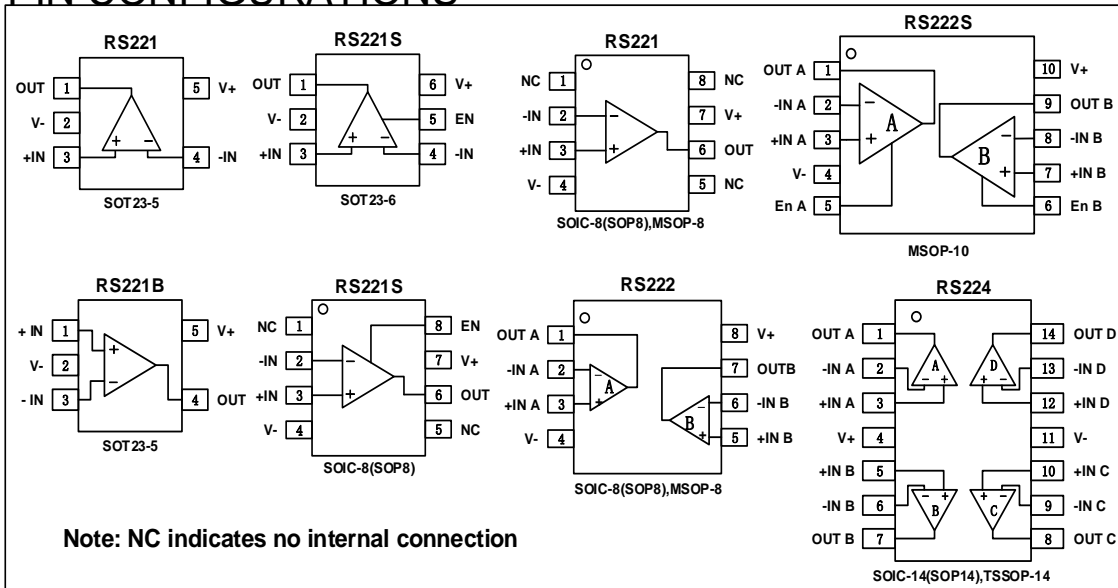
PIN CONFIGURATIONS

RS221
OUT 1
V- 2
+IN 3
5 V+
4 -IN
+ −
SOT23-5

RS221S
OUT 1
V- 2
+IN 3
6 V+
5 EN
4 -IN
+ −
SOT23-6

RS221
NC 1
-IN 2
+IN 3
V- 4
8 NC
7 V+
6 OUT
5 NC
−
+
SOIC-8(SOP8),MSOP-8

RS222S
OUT A 1
-IN A 2
+IN A 3
V- 4
En A 5
10 V+
9 OUT B
8 -IN B
7 +IN B
6 En B
A
B
MSOP-10

RS221B
+ IN 1
V- 2
- IN 3
5 V+
4 OUT
SOT23-5

RS221S
NC 1
-IN 2
+IN 3
V- 4
8 EN
7 V+
6 OUT
5 NC
SOIC-8(SOP8)

RS222
OUT A 1
-IN A 2
+IN A 3
V- 4
8 V+
7 OUTB
6 -IN B
5 +IN B
A
B
SOIC-8(SOP8),MSOP-8

RS224
OUT A 1
-IN A 2
+IN A 3
V+ 4
+IN B 5
-IN B 6
OUT B 7
14 OUT D
13 -IN D
12 +IN D
11 V-
10 +IN C
9 -IN C
8 OUT C
A
D
B
C
SOIC-14(SOP14),TSSOP-14

Note: NC indicates no internal connection